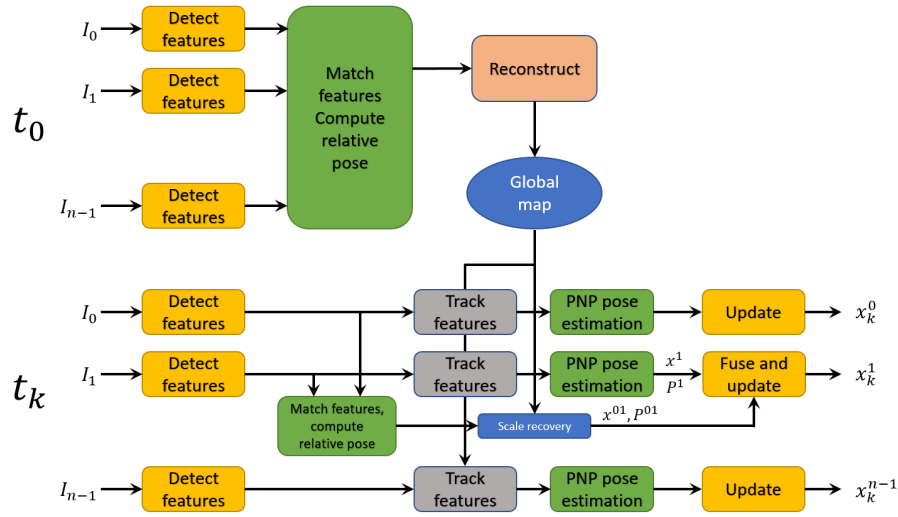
$t_0$

$I_0$ Detect features

$I_1$ Detect features

$I_{n-1}$ Detect features

Match features Compute relative pose

Reconstruct

Global map

$t_k$

$I_0$ Detect features

Track features

PNP pose estimation

Update

$x_k^0$

$I_1$ Detect features

Track features

PNP pose estimation

$x^1$

$P^1$

Fuse and update

$x_k^1$

Match features, compute relative pose

Scale recovery

$x^{01}, P^{01}$

$I_{n-1}$ Detect features

Track features

PNP pose estimation

Update

$x_k^{n-1}$